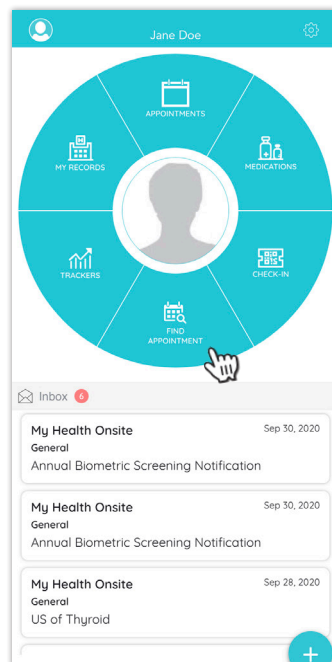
Jane Doe

APPOINTMENTS

MY RECORDS

MEDICATIONS

TRACKERS

CHECK-IN

FIND APPOINTMENT

Inbox 6

My Health Onsite
Sep 30, 2020
General
Annual Biometric Screening Notification

My Health Onsite
Sep 30, 2020
General
Annual Biometric Screening Notification

My Health Onsite
Sep 28, 2020
General
US of Thyroid

+